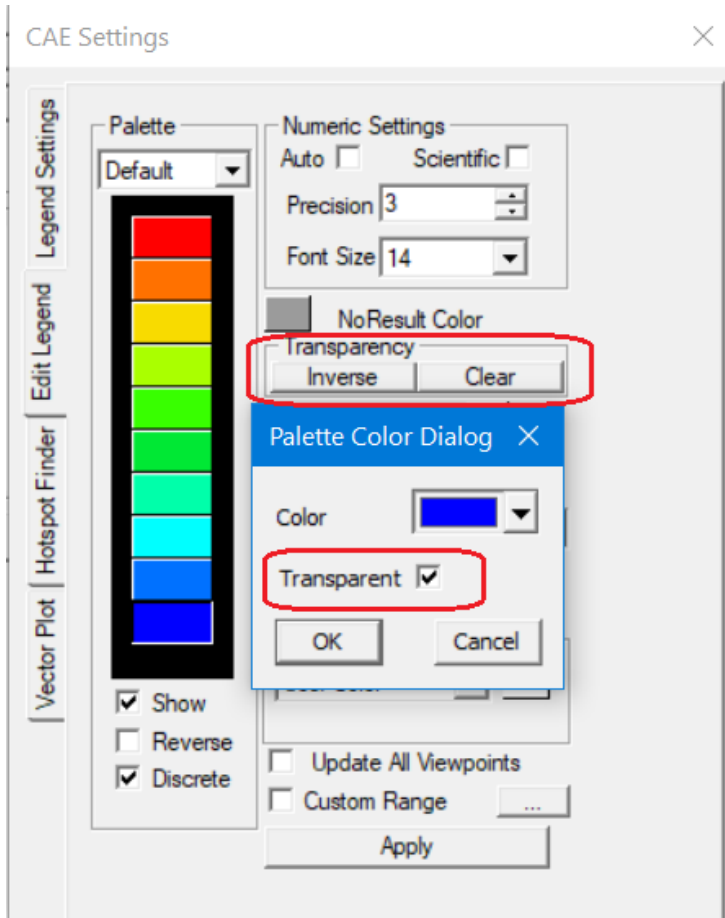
CAE Settings

Legend Settings
Edit Legend
Hotspot Finder
Vector Plot

Palette
Default

Show
Reverse
Discrete

Numeric Settings
Auto
Scientific
Precision 3
Font Size 14

NoResult Color

Transparency
Inverse
Clear

Palette Color Dialog

Color

Transparent

OK
Cancel

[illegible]

Update All Viewpoints
Custom Range
...
Apply